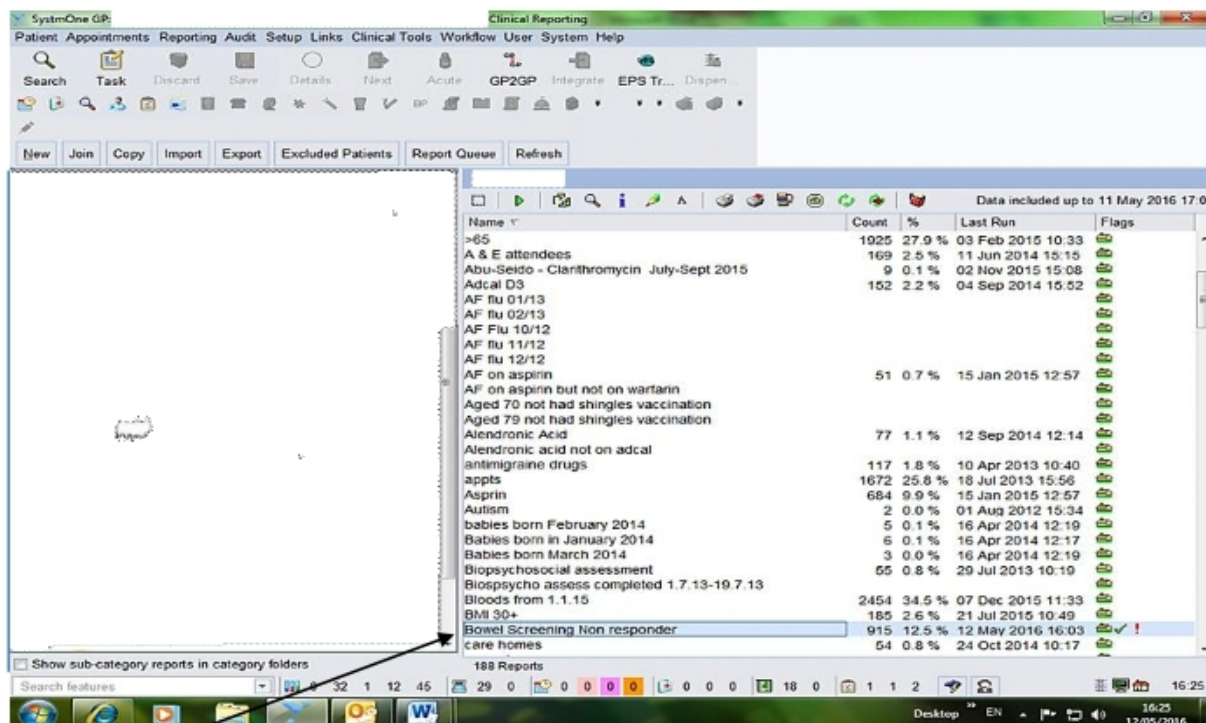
SystmOne GP:
Clinical Reporting

Patient Appointments Reporting Audit Setup Links Clinical Tools Workflow User System Help

Search Task Discard Save Details Next Acute GP2GP Integrate EPS Tr... Dispen...

New Join Copy Import Export Excluded Patients Report Queue Refresh

Data included up to 11 May 2016 17:0

| Name | Count | % | Last Run | Flags |
|---|---|---|---|---|
| >65 | 1925 | 27.9 % | 03 Feb 2015 10:33 | |
| A & E attendees | 169 | 2.5 % | 11 Jun 2014 15:15 | |
| Abu-Seido - Clarithromycin July-Sept 2015 | 9 | 0.1 % | 02 Nov 2015 15:08 | |
| Adcal D3 | 152 | 2.2 % | 04 Sep 2014 15:52 | |
| AF flu 01/13 | | | | |
| AF flu 02/13 | | | | |
| AF Flu 10/12 | | | | |
| AF flu 11/12 | | | | |
| AF flu 12/12 | | | | |
| AF on aspirin | 51 | 0.7 % | 15 Jan 2015 12:57 | |
| AF on aspirin but not on warfarin | | | | |
| Aged 70 not had shingles vaccination | | | | |
| Aged 79 not had shingles vaccination | | | | |
| Alendronic Acid | 77 | 1.1 % | 12 Sep 2014 12:14 | |
| Alendronic acid not on adcal | | | | |
| antimigraine drugs | 117 | 1.8 % | 10 Apr 2013 10:40 | |
| appts | 1672 | 25.8 % | 18 Jul 2013 15:56 | |
| Asprin | 684 | 9.9 % | 15 Jan 2015 12:57 | |
| Autism | 2 | 0.0 % | 01 Aug 2012 15:34 | |
| babies born February 2014 | 5 | 0.1 % | 16 Apr 2014 12:19 | |
| Babies born in January 2014 | 6 | 0.1 % | 16 Apr 2014 12:17 | |
| Babies born March 2014 | 3 | 0.0 % | 16 Apr 2014 12:19 | |
| Biopsychosocial assessment | 55 | 0.8 % | 29 Jul 2013 10:19 | |
| Biospsycho assess completed 1.7.13-19.7.13 | | | | |
| Bloods from 1.1.15 | 2454 | 34.5 % | 07 Dec 2015 11:33 | |
| BMI 30+ | 185 | 2.6 % | 21 Jul 2015 10:49 | |
| Bowel Screening Non responder | 915 | 12.5 % | 12 May 2016 16:03 | ✓ ! |
| care homes | 54 | 0.8 % | 24 Oct 2014 10:17 | |

Show sub-category reports in category folders

188 Reports

Search features

32 1 12 45 29 0 0 0 0 0 0 0 0 18 0 1 1 2

16:25

Desktop EN 16:25 12/05/2016